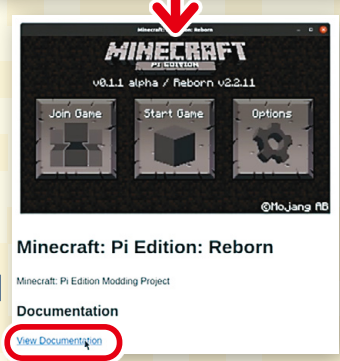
Minecraft: Pi Edition: Reborn

MINECRAFT
PI EDITION

v0.1.1 alpha / Reborn v2.2.11

Join Game

Start Game

Options

©Mojang AB

Minecraft: Pi Edition: Reborn

Minecraft: Pi Edition Modding Project

Documentation

View Documentation